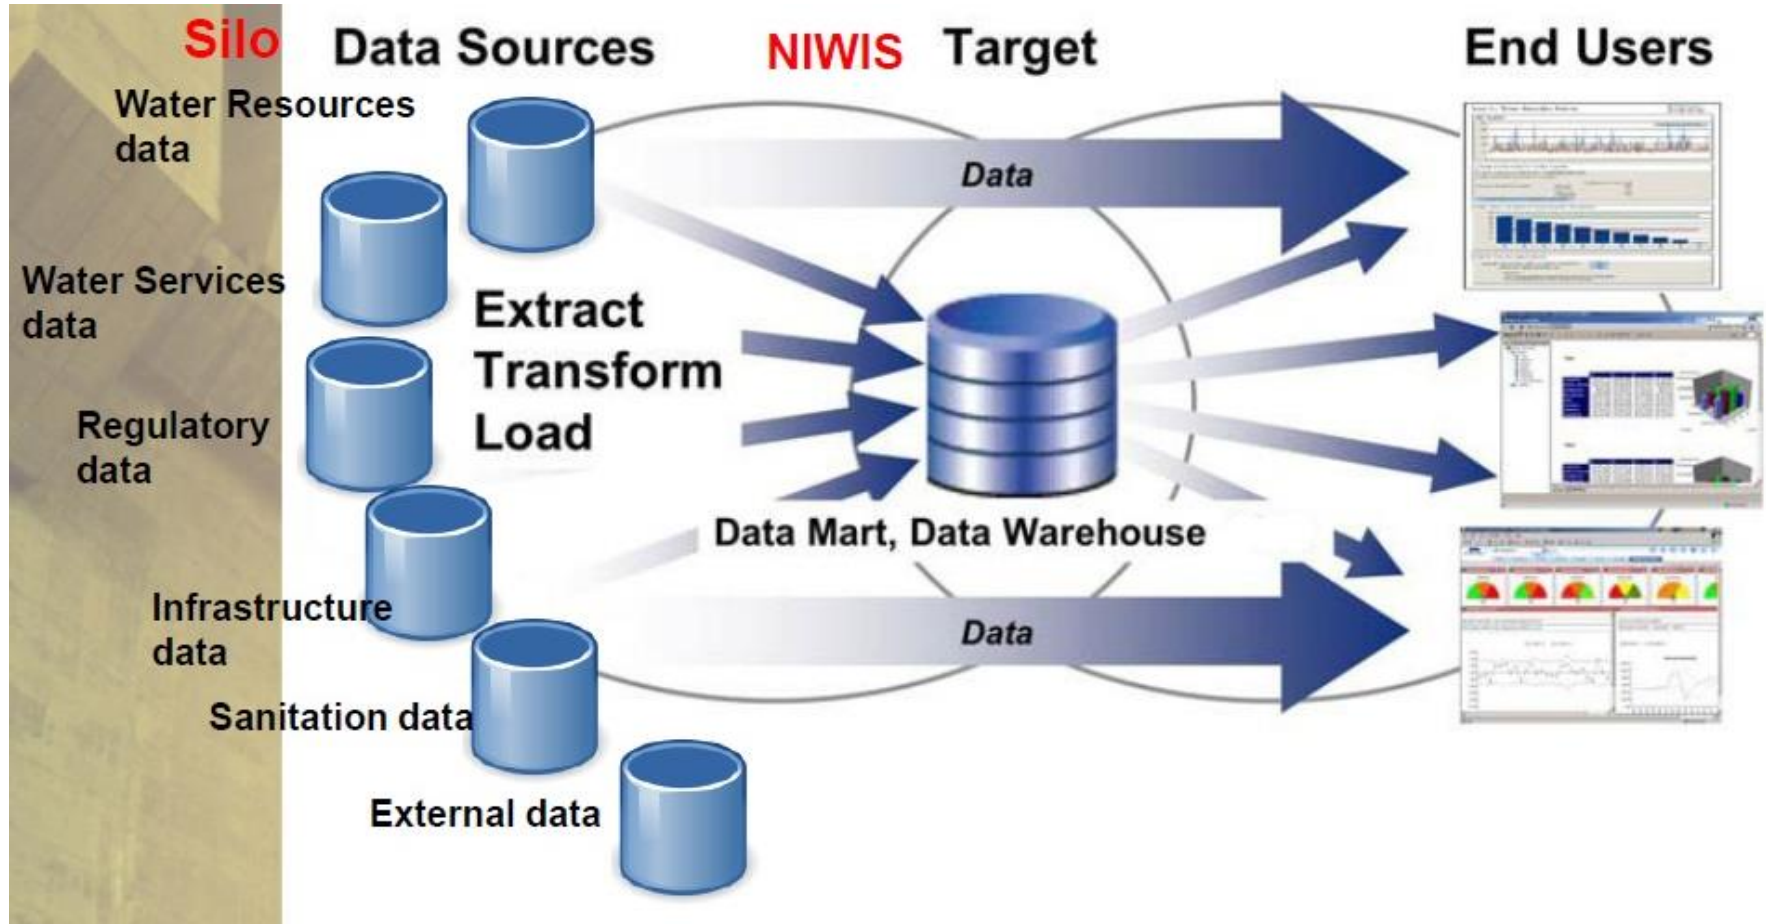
Silo Data Sources

NIWIS Target

End Users

Water Resources data

Water Services data

Regulatory data

Infrastructure data

Sanitation data

External data

Extract Transform Load

Data

Data Mart, Data Warehouse

Data